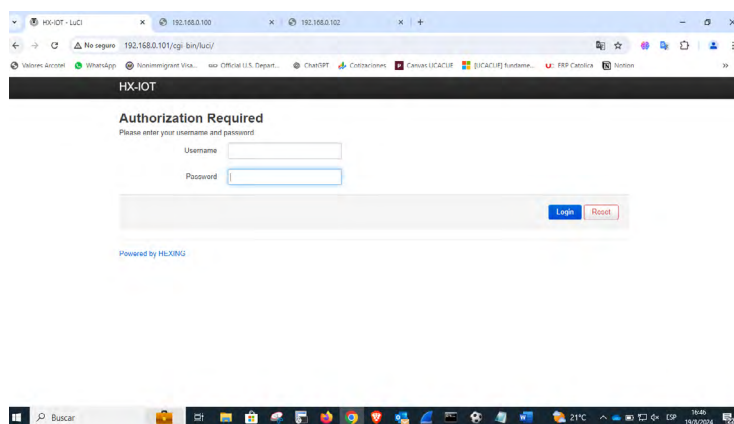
HX-IOT - LuCI × 192.168.0.100 × 192.168.0.102 × +

No seguro 192.168.0.101/cgi-bin/luci/

Valores Arcotel WhatsApp Nonimmigrant Visa... Official U.S. Depart... ChatGPT Cotizaciones Canvas UCACUE [UCACUE] fundame... ERP Catolica Notion »

HX-IOT

Authorization Required
Please enter your username and password.

Username

Password

Login Reset

Powered by HEXING

Buscar 21°C ESP 16:46 19/3/2024